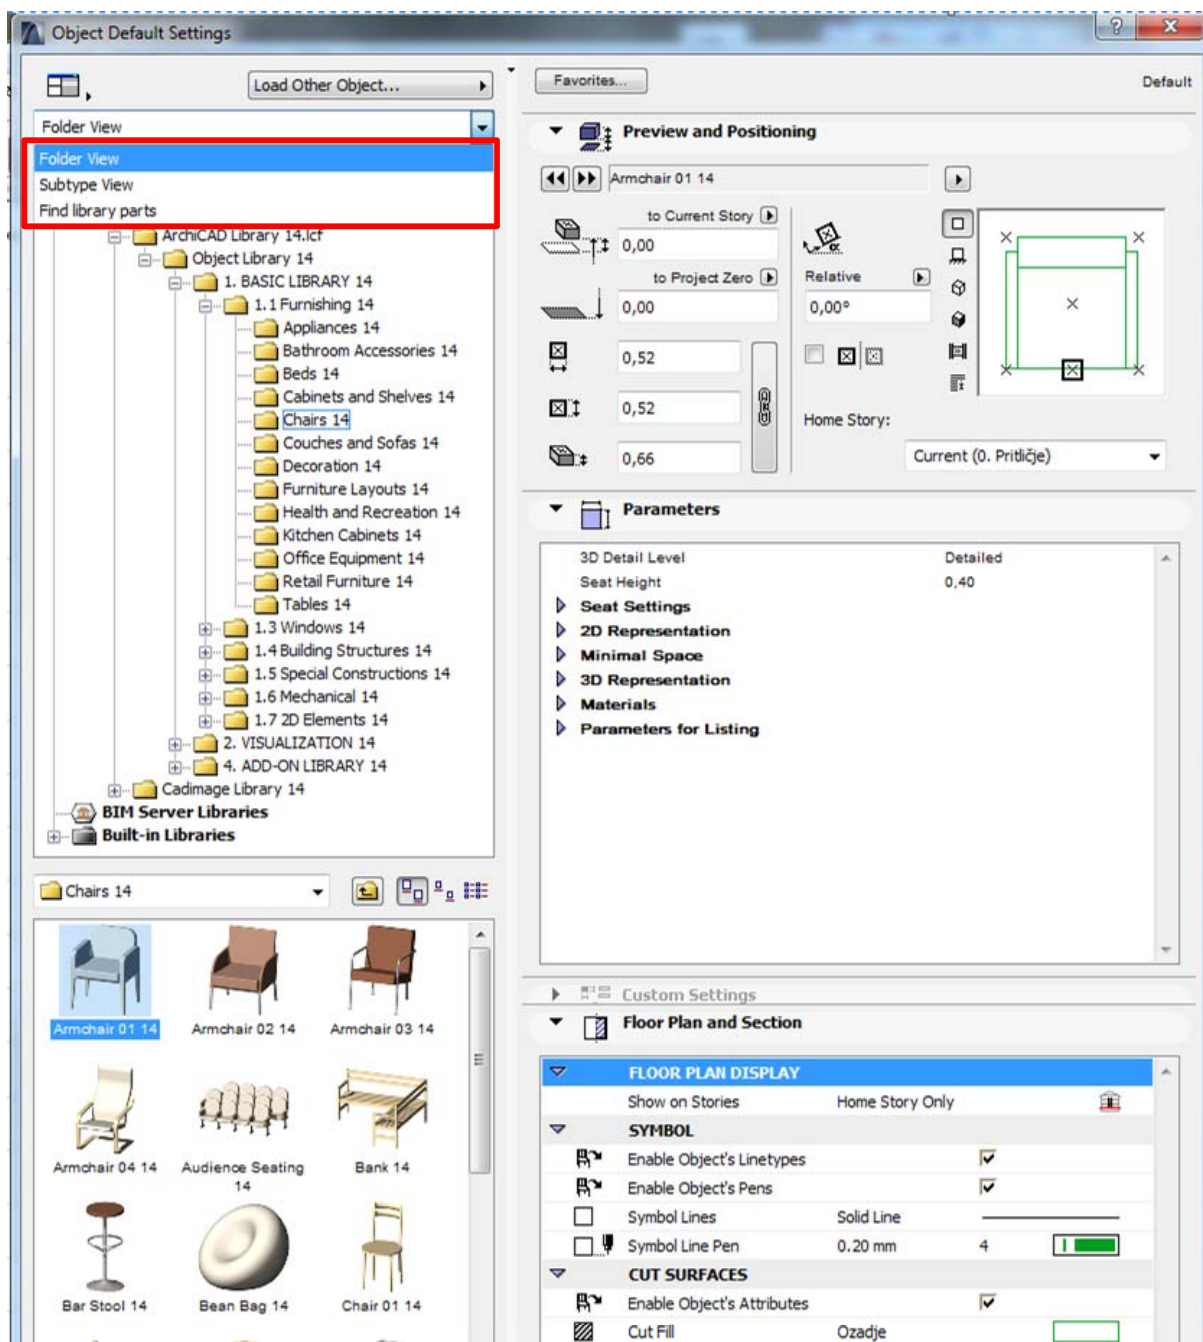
Object Default Settings

Load Other Object...

Favorites...

Default

Folder View

Folder View
Subtype View
Find library parts

ArchiCAD Library 14.lcf
Object Library 14
1. BASIC LIBRARY 14
1.1 Furnishing 14
Appliances 14
Bathroom Accessories 14
Beds 14
Cabinets and Shelves 14
Chairs 14
Couches and Sofas 14
Decoration 14
Furniture Layouts 14
Health and Recreation 14
Kitchen Cabinets 14
Office Equipment 14
Retail Furniture 14
Tables 14
1.3 Windows 14
1.4 Building Structures 14
1.5 Special Constructions 14
1.6 Mechanical 14
1.7 2D Elements 14
2. VISUALIZATION 14
4. ADD-ON LIBRARY 14
Cadimage Library 14
BIM Server Libraries
Built-in Libraries

Chairs 14

Armchair 01 14
Armchair 02 14
Armchair 03 14
Armchair 04 14
Audience Seating 14
Bank 14
Bar Stool 14
Bean Bag 14
Chair 01 14

Preview and Positioning

Armchair 01 14

to Current Story
0,00
to Project Zero
0,00
Relative
0,00°
0,52
0,52
0,66
Home Story:
Current (0. Pritličje)

Parameters

| | |
|---|---|
| 3D Detail Level | Detailed |
| Seat Height | 0,40 |

Seat Settings
2D Representation
Minimal Space
3D Representation
Materials
Parameters for Listing

Custom Settings

Floor Plan and Section

FLOOR PLAN DISPLAY
| | | |
|---|---|---|
| Show on Stories | Home Story Only | |

SYMBOL
| | | |
|---|---|---|
| Enable Object's Linetypes | | ✓ |
| Enable Object's Pens | | ✓ |
| Symbol Lines | Solid Line | |
| Symbol Line Pen | 0.20 mm | 4 |

CUT SURFACES
| | | |
|---|---|---|
| Enable Object's Attributes | | ✓ |
| Cut Fill | Ozadje | |